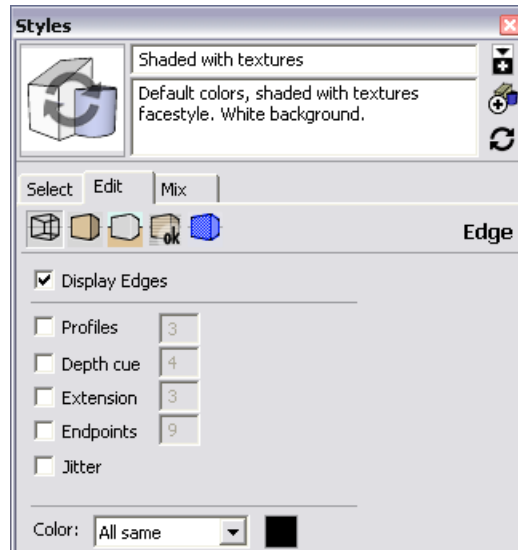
Styles

Shaded with textures

Default colors, shaded with textures facestyle. White background.

Select Edit Mix

ok

Edge

Display Edges

Profiles 3

Depth cue 4

Extension 3

Endpoints 9

Jitter

Color: All same